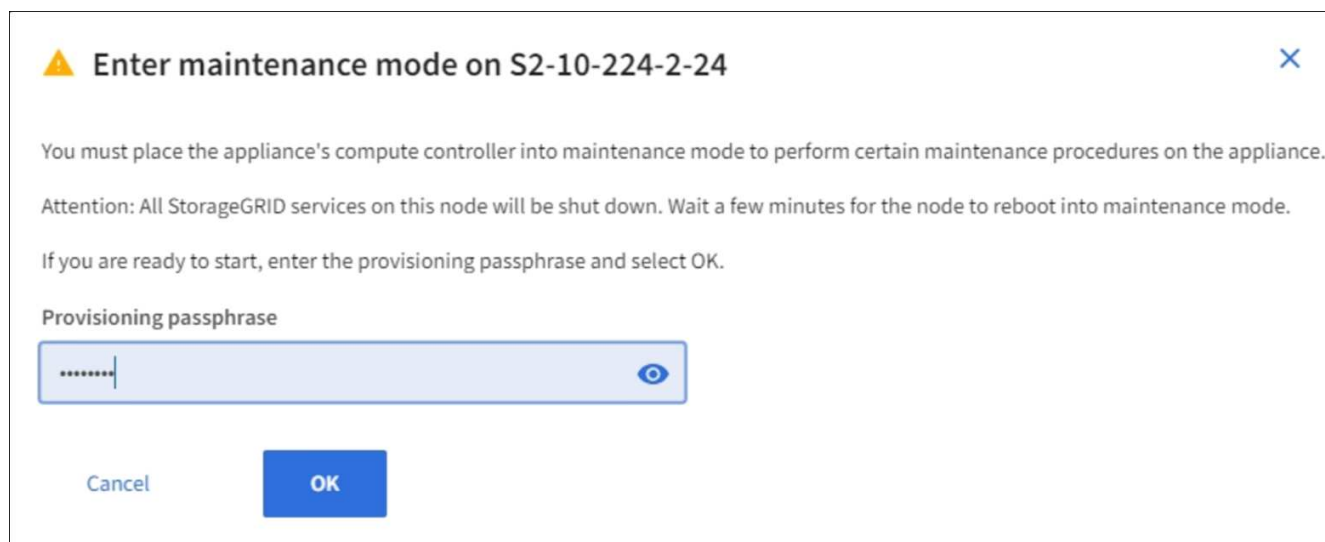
Enter maintenance mode on S2-10-224-2-24

×

You must place the appliance's compute controller into maintenance mode to perform certain maintenance procedures on the appliance.

Attention: All StorageGRID services on this node will be shut down. Wait a few minutes for the node to reboot into maintenance mode.

If you are ready to start, enter the provisioning passphrase and select OK.

Provisioning passphrase

••••••••

Cancel

OK